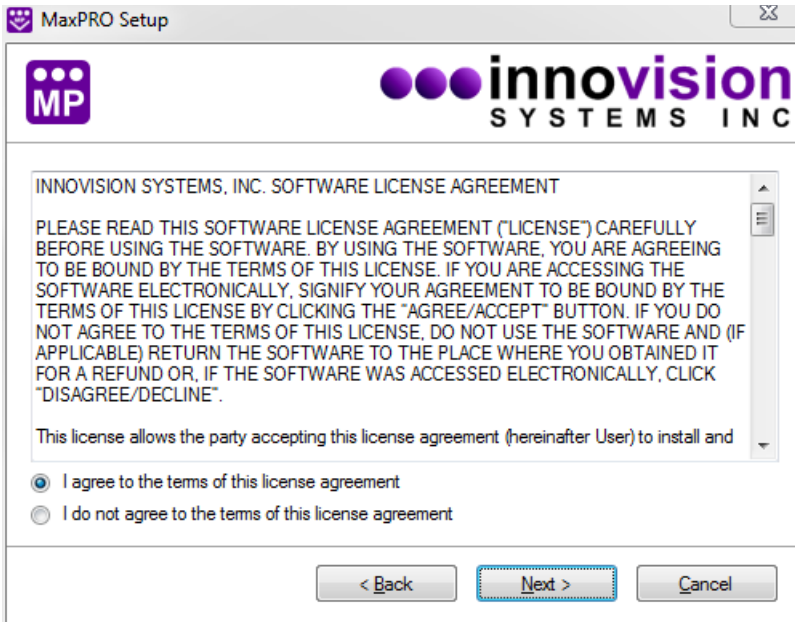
MaxPRO Setup

MP

innovision
SYSTEMS INC

INNOVISION SYSTEMS, INC. SOFTWARE LICENSE AGREEMENT

PLEASE READ THIS SOFTWARE LICENSE AGREEMENT ("LICENSE") CAREFULLY BEFORE USING THE SOFTWARE. BY USING THE SOFTWARE, YOU ARE AGREEING TO BE BOUND BY THE TERMS OF THIS LICENSE. IF YOU ARE ACCESSING THE SOFTWARE ELECTRONICALLY, SIGNIFY YOUR AGREEMENT TO BE BOUND BY THE TERMS OF THIS LICENSE BY CLICKING THE "AGREE/ACCEPT" BUTTON. IF YOU DO NOT AGREE TO THE TERMS OF THIS LICENSE, DO NOT USE THE SOFTWARE AND (IF APPLICABLE) RETURN THE SOFTWARE TO THE PLACE WHERE YOU OBTAINED IT FOR A REFUND OR, IF THE SOFTWARE WAS ACCESSED ELECTRONICALLY, CLICK "DISAGREE/DECLINE".

This license allows the party accepting this license agreement (hereinafter User) to install and

I agree to the terms of this license agreement

I do not agree to the terms of this license agreement

< Back

Next >

Cancel